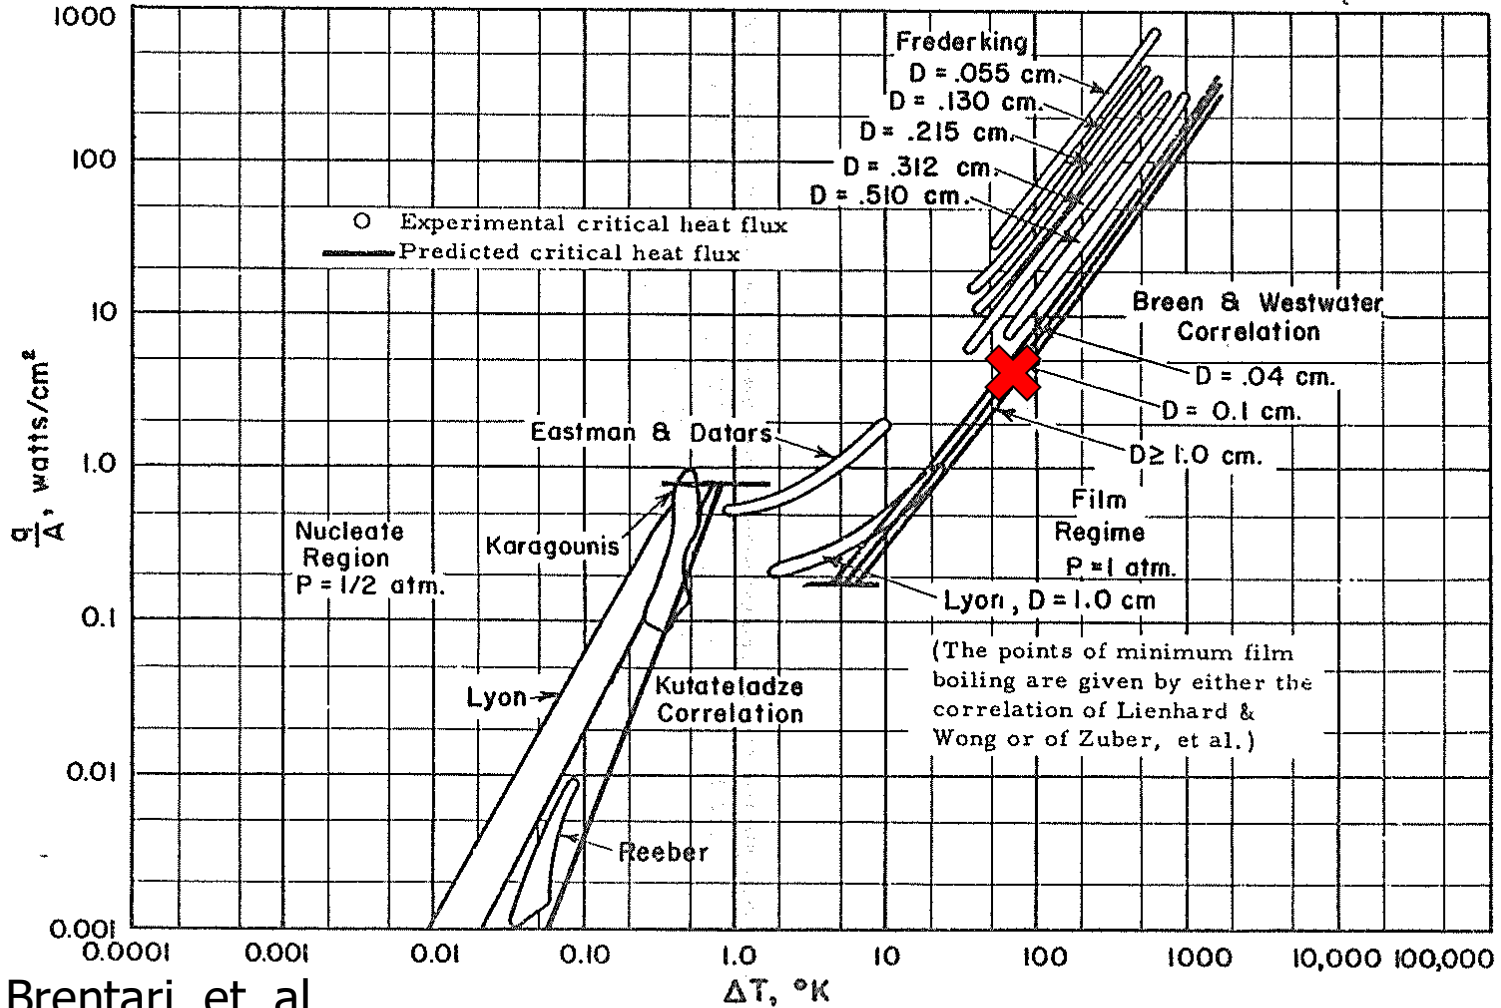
1000
100
10
1.0
0.1
0.01
0.001

$\frac{q}{A}$, watts/cm$^2$

Frederking
D = .055 cm.
D = .130 cm.
D = .215 cm.
D = .312 cm.
D = .510 cm.

O Experimental critical heat flux
Predicted critical heat flux

Breen & Westwater Correlation
D = .04 cm.
D = 0.1 cm.
D≥ 1.0 cm.

Eastman & Datars

Nucleate Region
P = 1/2 atm.

Karagounis

Film Regime
P = 1 atm.

Lyon, D = 1.0 cm

Lyon
Kutateladze Correlation

(The points of minimum film boiling are given by either the correlation of Lienhard & Wong or of Zuber, et al.)

Reeber

0.0001 0.001 0.01 0.10 1.0 10 100 1000 10,000 100,000
ΔT, °K

Brentari et al